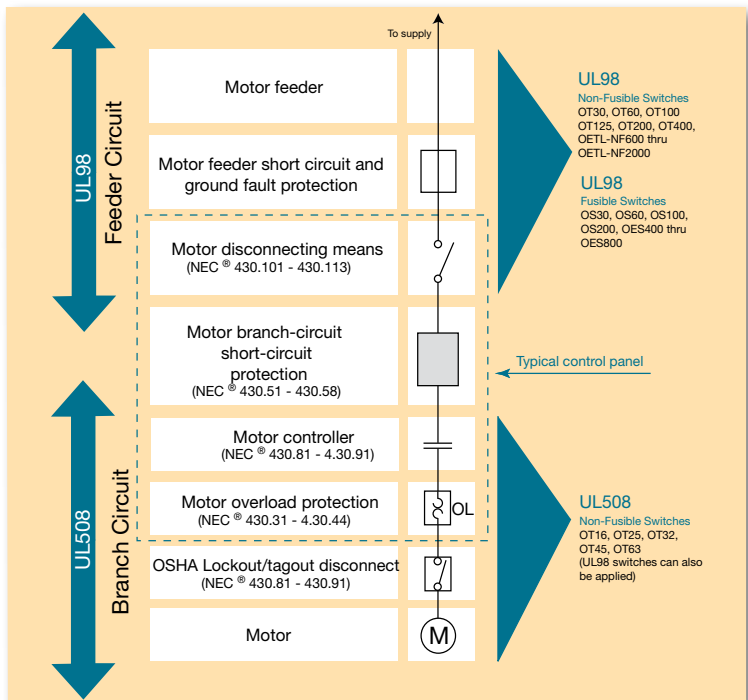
UL98

Feeder Circuit

UL508

Branch Circuit

To supply

Motor feeder

Motor feeder short circuit and ground fault protection

Motor disconnecting means
(NEC ® 430.101 - 430.113)

Motor branch-circuit short-circuit protection
(NEC ® 430.51 - 430.58)

Motor controller
(NEC ® 430.81 - 4.30.91)

Motor overload protection
(NEC ® 430.31 - 4.30.44)

OL

OSHA Lockout/tagout disconnect
(NEC ® 430.81 - 430.91)

Motor

M

UL98
Non-Fusible Switches
OT30, OT60, OT100
OT125, OT200, OT400,
OETL-NF600 thru
OETL-NF2000

UL98
Fusible Switches
OS30, OS60, OS100,
OS200, OES400 thru
OES800

Typical control panel

UL508
Non-Fusible Switches
OT16, OT25, OT32,
OT45, OT63
(UL98 switches can also be applied)